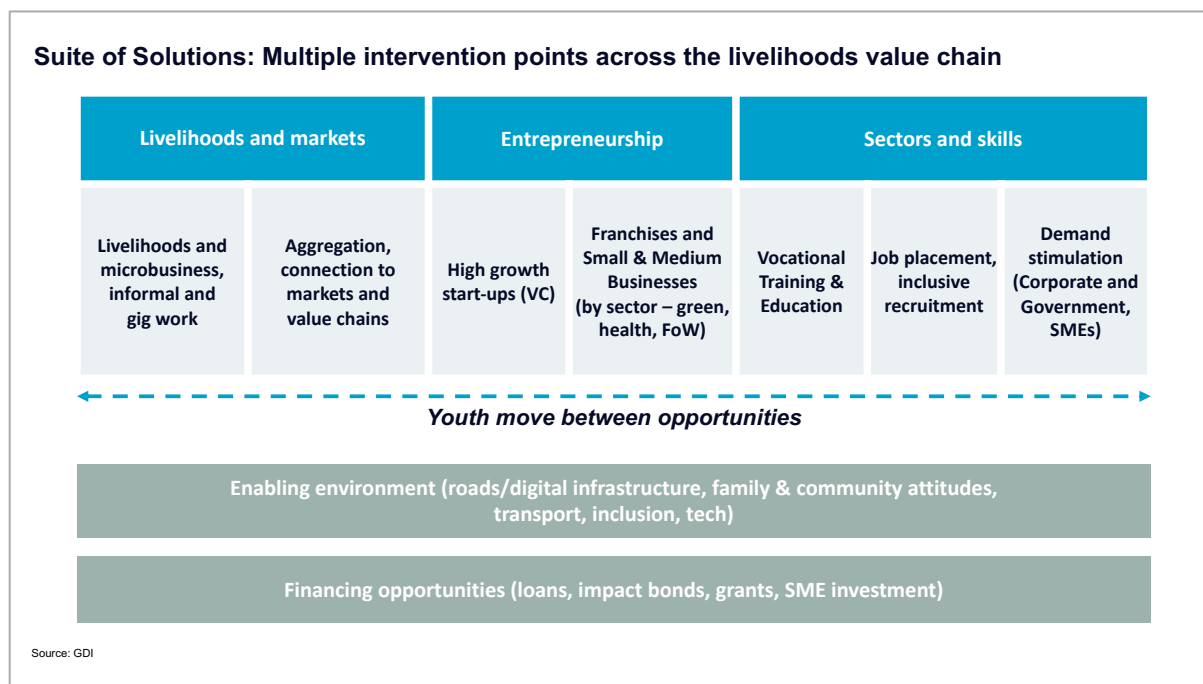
Suite of Solutions: Multiple intervention points across the livelihoods value chain

Livelihoods and markets

Entrepreneurship

Sectors and skills

Livelihoods and microbusiness, informal and gig work

Aggregation, connection to markets and value chains

High growth start-ups (VC)

Franchises and Small & Medium Businesses (by sector – green, health, FoW)

Vocational Training & Education

Job placement, inclusive recruitment

Demand stimulation (Corporate and Government, SMEs)

Youth move between opportunities

Enabling environment (roads/digital infrastructure, family & community attitudes, transport, inclusion, tech)

Financing opportunities (loans, impact bonds, grants, SME investment)

Source: GDI